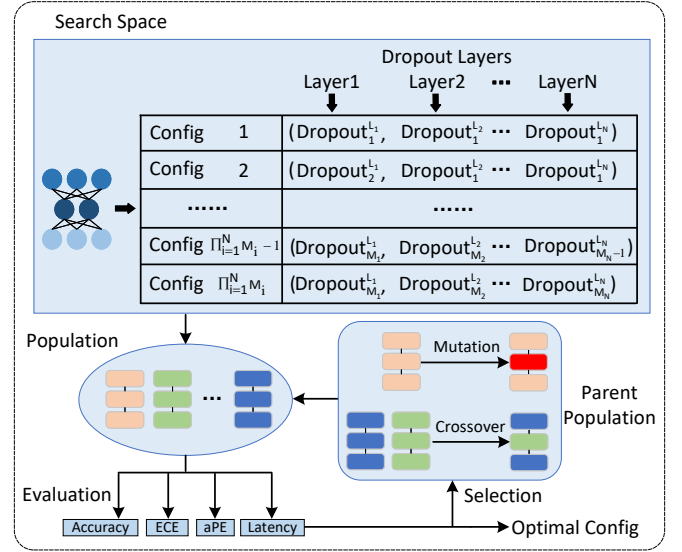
Search Space

Dropout Layers

Layer1 Layer2 ··· LayerN

| Config 1 | (Dropout$_1^{L_1}$, Dropout$_1^{L_2}$ ··· Dropout$_1^{L_N}$) |
|---|---|
| Config 2 | (Dropout$_2^{L_1}$, Dropout$_1^{L_2}$ ··· Dropout$_1^{L_N}$) |
| ······ | ······ |
| Config $\Pi_{i=1}^{N} M_i - 1$ | (Dropout$_{M_1}^{L_1}$, Dropout$_{M_2}^{L_2}$ ··· Dropout$_{M_N-1}^{L_N}$) |
| Config $\Pi_{i=1}^{N} M_i$ | (Dropout$_{M_1}^{L_1}$, Dropout$_{M_2}^{L_2}$ ··· Dropout$_{M_N}^{L_N}$) |

Population

···

Mutation

Crossover

Parent Population

Evaluation

Selection

Accuracy ECE aPE Latency

Optimal Config